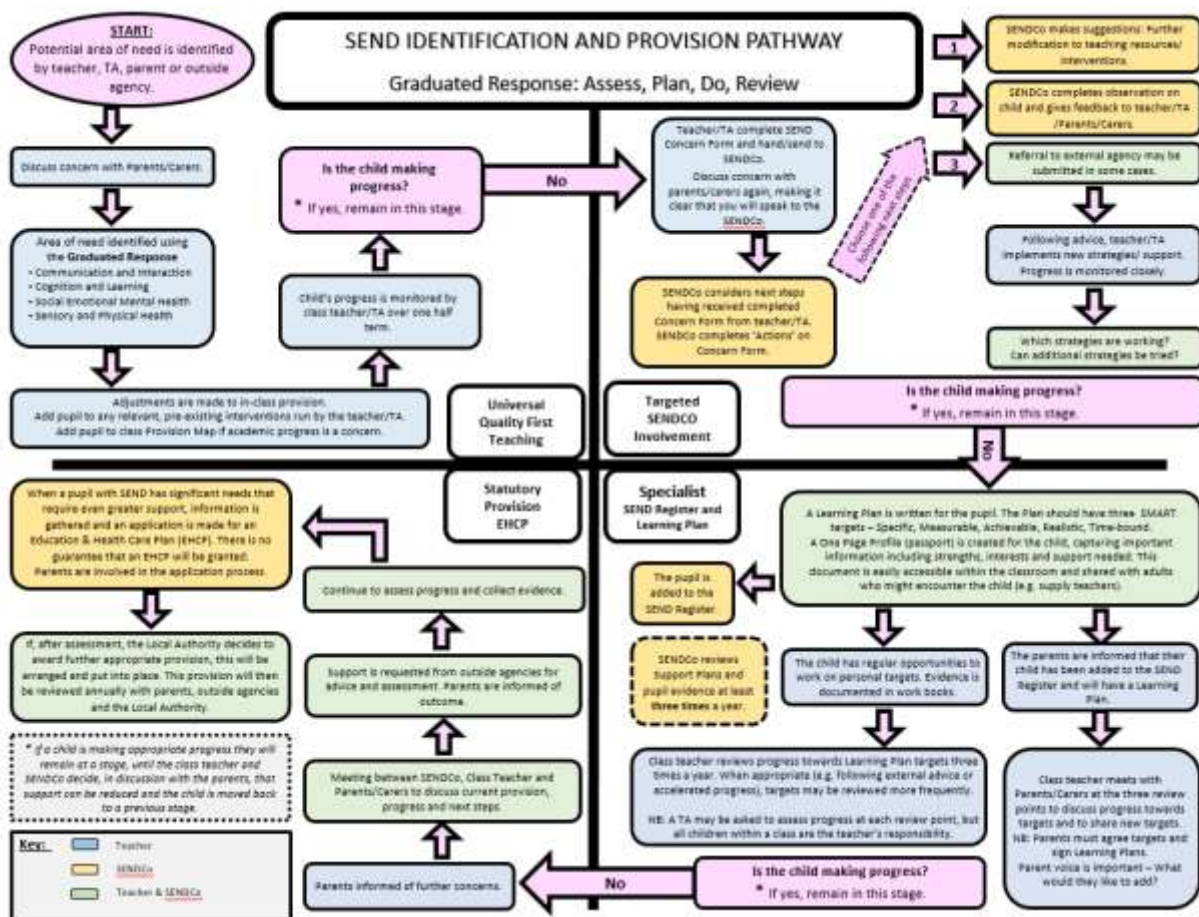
START:
Potential area of need is identified by teacher, TA, parent or outside agency.

SEND IDENTIFICATION AND PROVISION PATHWAY

Graduated Response: Assess, Plan, Do, Review

1

SENDCo makes suggestions: Further modification to teaching resources/ interventions.

2

SENDCo completes observation on child and gives feedback to teacher/TA /Parents/Carers.

3

Referral to external agency may be submitted in some cases.

Discuss concern with Parents/Carers.

Is the child making progress?

* If yes, remain in this stage.

No

Teacher/TA complete SEND Concern Form and hand/send to SENDCo.

Discuss concern with parents/carers again, making it clear that you will speak to the SENDCo.

Choose one of the following next steps

Following advice, teacher/TA implements new strategies/ support. Progress is monitored closely.

Area of need identified using the Graduated Response
• Communication and Interaction
• Cognition and Learning
• Social Emotional Mental Health
• Sensory and Physical Health

Child's progress is monitored by class teacher/TA over one half term.

SENDCo considers next steps having received completed Concern Form from teacher/TA. SENDCo completes 'Actions' on Concern Form.

Which strategies are working? Can additional strategies be tried?

Adjustments are made to in-class provision. Add pupil to any relevant, pre-existing interventions run by the teacher/TA. Add pupil to class Provision Map if academic progress is a concern.

Universal Quality First Teaching

Targeted SENDCO Involvement

Is the child making progress?

* If yes, remain in this stage.

No

When a pupil with SEND has significant needs that require even greater support, information is gathered and an application is made for an Education & Health Care Plan (EHCP). There is no guarantee that an EHCP will be granted. Parents are involved in the application process.

Statutory Provision EHCP

Specialist
SEND Register and Learning Plan

A Learning Plan is written for the pupil. The Plan should have three SMART targets – Specific, Measurable, Achievable, Realistic, Time-bound. A One Page Profile (passport) is created for the child, capturing important information including strengths, interests and support needed. This document is easily accessible within the classroom and shared with adults who might encounter the child (e.g. supply teachers).

Continue to assess progress and collect evidence.

The pupil is added to the SEND Register.

If, after assessment, the Local Authority decides to award further appropriate provision, this will be arranged and put into place. This provision will then be reviewed annually with parents, outside agencies and the Local Authority.

Support is requested from outside agencies for advice and assessment. Parents are informed of outcome.

SENDCo reviews Support Plans and pupil evidence at least three times a year.

The child has regular opportunities to work on personal targets. Evidence is documented in work books.

The parents are informed that their child has been added to the SEND Register and will have a Learning Plan.

* If a child is making appropriate progress they will remain at a stage, until the class teacher and SENDCo decide, in discussion with the parents, that support can be reduced and the child is moved back to a previous stage.

Meeting between SENDCo, Class Teacher and Parents/Carers to discuss current provision, progress and next steps.

Class Teacher reviews progress towards Learning Plan targets three times a year. When appropriate (e.g. following external advice or accelerated progress), targets may be reviewed more frequently.

NB: A TA may be asked to assess progress at each review point, but all children within a class are the teacher's responsibility.

Class teacher meets with Parents/Carers at the three review points to discuss progress towards targets and to share new targets. NB: Parents must agree targets and sign Learning Plans. Parent voice is important – What would they like to add?

Key:
Teacher
SENDCo
Teacher & SENDCo

Parents informed of further concerns.

No

Is the child making progress?

* If yes, remain in this stage.